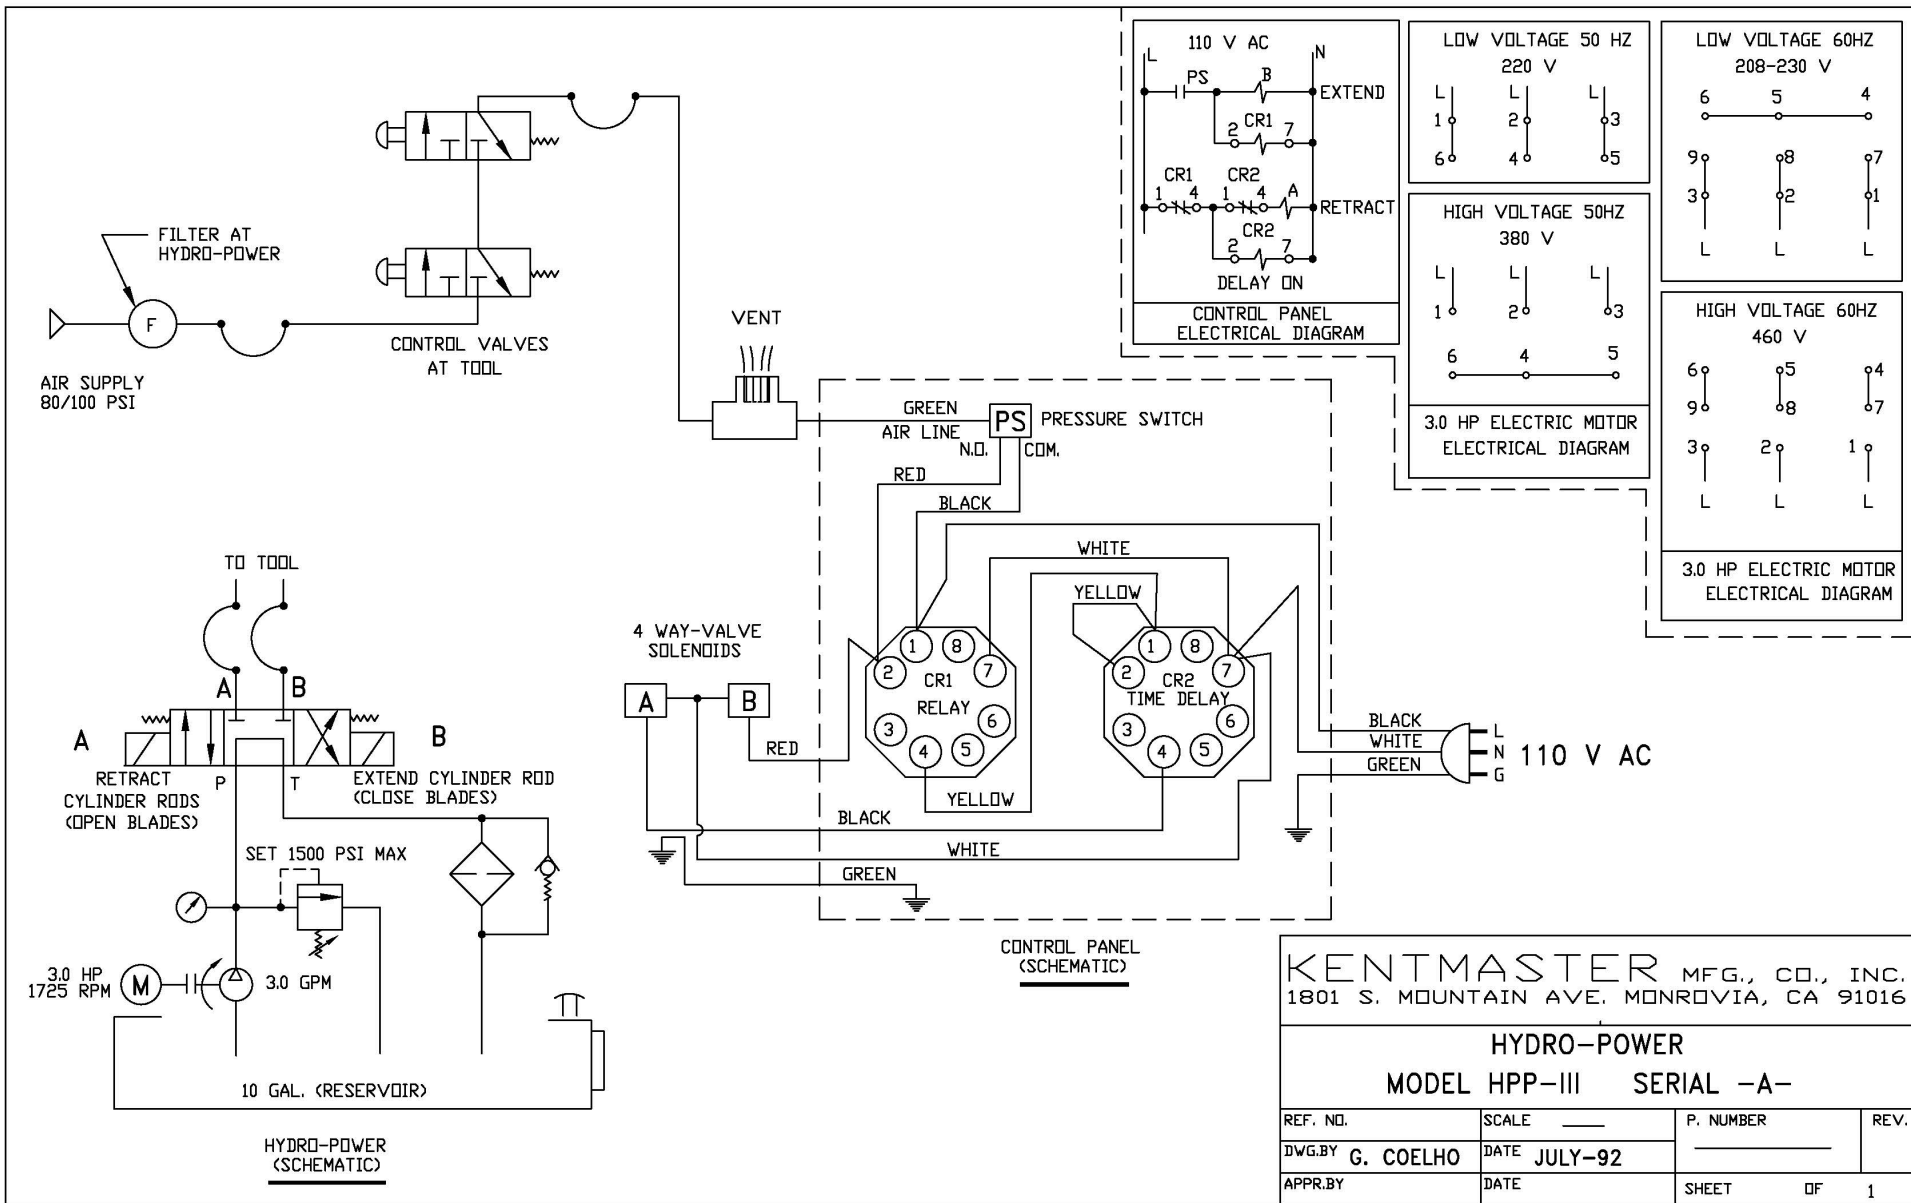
110 V AC
L
N
PS
B
EXTEND
2 CR1 7
CR1 CR2
1 4 1 4 A
RETRACT
CR2
2 7
DELAY ON
CONTROL PANEL ELECTRICAL DIAGRAM

LOW VOLTAGE 50 HZ
220 V
L L L
1 2 3
6 4 5

HIGH VOLTAGE 50HZ
380 V
L L L
1 2 3
6 4 5
3.0 HP ELECTRIC MOTOR ELECTRICAL DIAGRAM

LOW VOLTAGE 60HZ
208-230 V
6 5 4
9 8 7
3 2 1
L L L

HIGH VOLTAGE 60HZ
460 V
6 5 4
9 8 7
3 2 1
L L L
3.0 HP ELECTRIC MOTOR ELECTRICAL DIAGRAM

FILTER AT HYDRO-POWER
F
AIR SUPPLY 80/100 PSI
CONTROL VALVES AT TOOL
VENT
GREEN
AIR LINE
PS
PRESSURE SWITCH
N.O.
COM.
RED
BLACK
WHITE
YELLOW
4 WAY-VALVE SOLENOIDS
A
B
RED
CR1
RELAY
CR2
TIME DELAY
1 8 2 7 3 6 4 5
1 8 2 7 3 6 4 5
YELLOW
BLACK
WHITE
GREEN
BLACK
WHITE
GREEN
L
N
G
110 V AC
CONTROL PANEL (SCHEMATIC)

TO TOOL
A B
A
B
RETRACT CYLINDER RODS (OPEN BLADES)
P
T
EXTEND CYLINDER ROD (CLOSE BLADES)
SET 1500 PSI MAX
3.0 HP 1725 RPM
M
3.0 GPM
10 GAL. (RESERVOIR)
HYDRO-POWER (SCHEMATIC)

KENTMASTER MFG., CO., INC.
1801 S. MOUNTAIN AVE. MONROVIA, CA 91016
HYDRO-POWER
MODEL HPP-III SERIAL -A-
| REF. NO. | SCALE | P. NUMBER | REV. |
|---|---|---|---|
| DWG.BY G. COELHO | DATE JULY-92 | | |
| APPR.BY | DATE | SHEET OF 1 | |